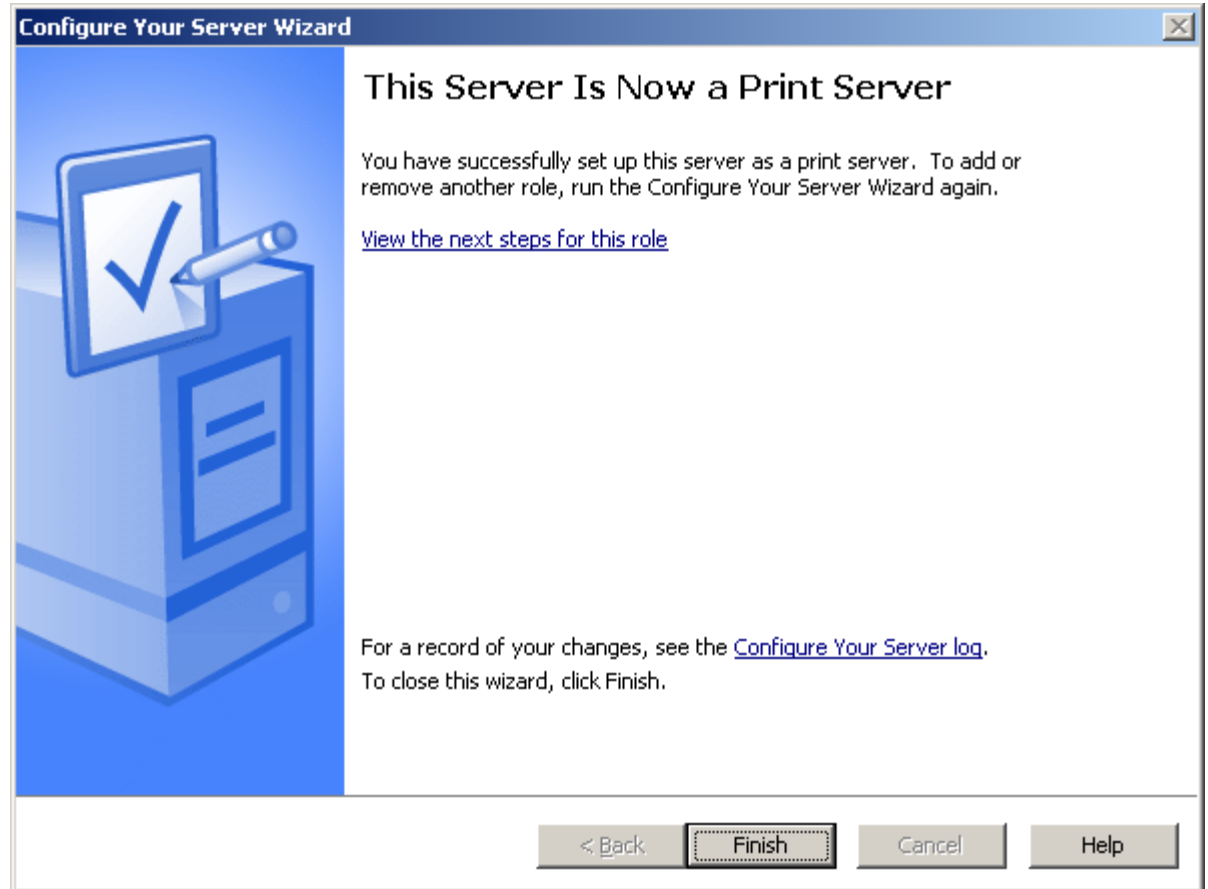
Configure Your Server Wizard

This Server Is Now a Print Server

You have successfully set up this server as a print server. To add or remove another role, run the Configure Your Server Wizard again.

View the next steps for this role

For a record of your changes, see the Configure Your Server log.

To close this wizard, click Finish.

< Back
Finish
Cancel
Help